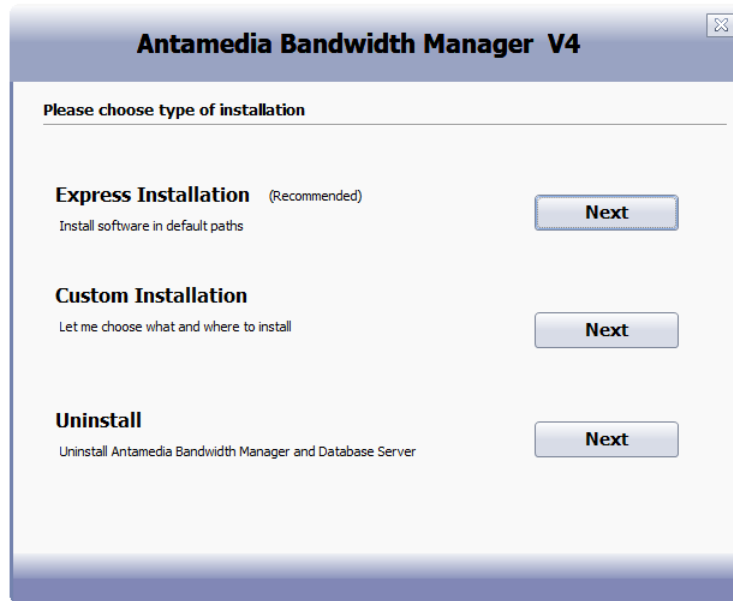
Antamedia Bandwidth Manager V4

Please choose type of installation

Express Installation (Recommended)
Install software in default paths

Next

Custom Installation
Let me choose what and where to install

Next

Uninstall
Uninstall Antamedia Bandwidth Manager and Database Server

Next